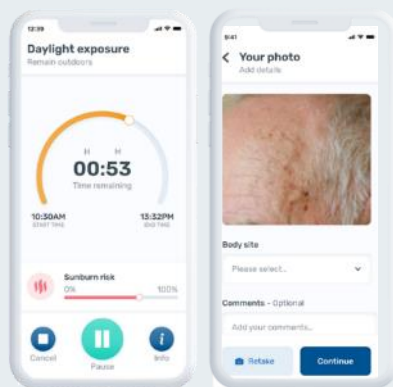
12:39

Daylight exposure
Remain outdoors

H H
00:53
Time remaining

10:50AM
START TIME

13:32PM
END TIME

Sunburn risk
0%
100%

Cancel
Pause
Info

9:41

Your photo
Add details

Body site
Please select...

Comments - Optional
Add your comments...

Retake
Continue